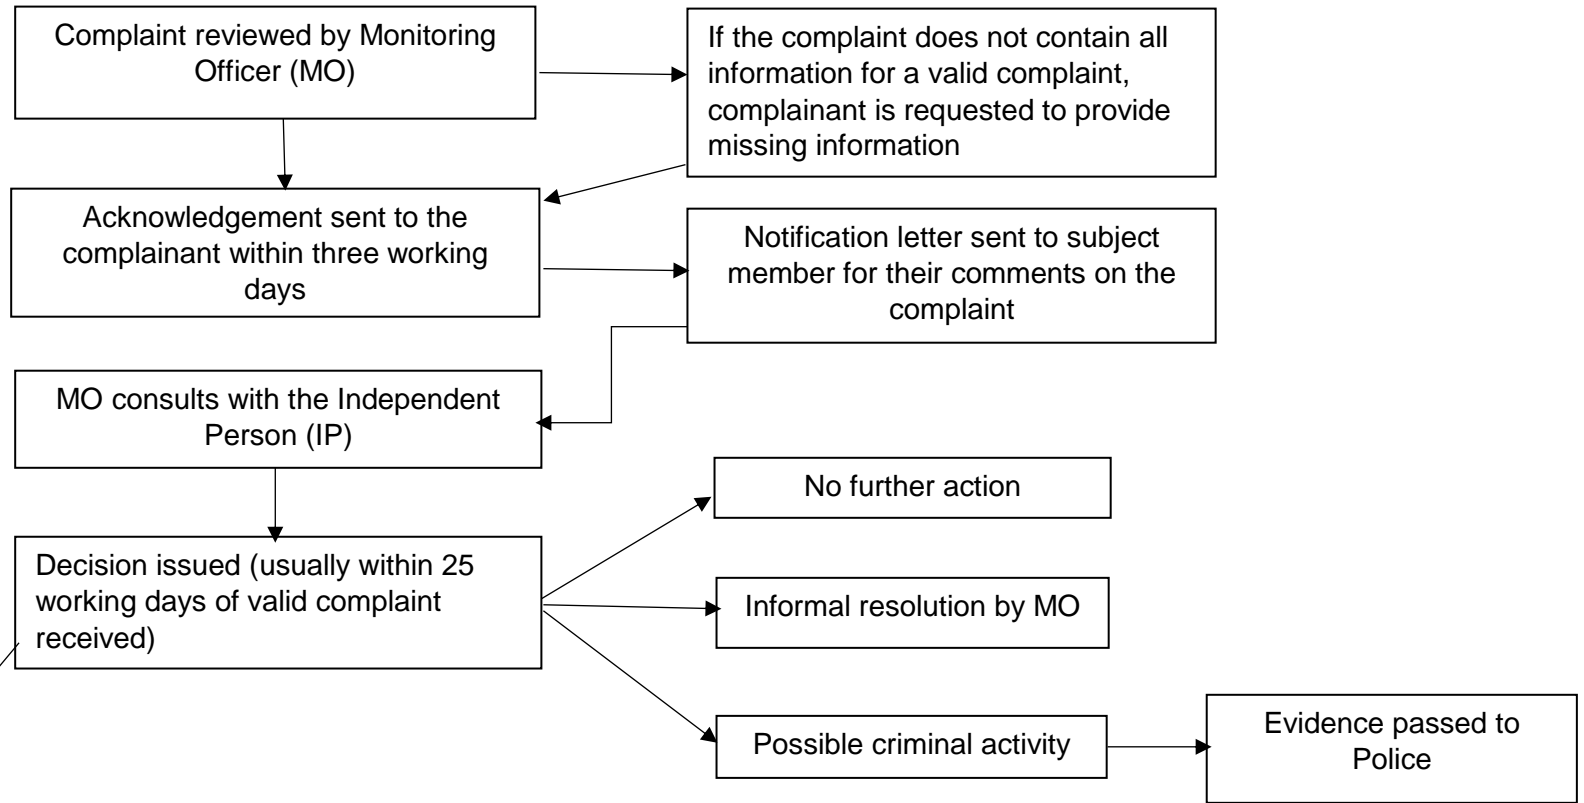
Complaint reviewed by Monitoring Officer (MO)

If the complaint does not contain all information for a valid complaint, complainant is requested to provide missing information

Acknowledgement sent to the complainant within three working days

Notification letter sent to subject member for their comments on the complaint

MO consults with the Independent Person (IP)

Decision issued (usually within 25 working days of valid complaint received)

No further action

Informal resolution by MO

Possible criminal activity

Evidence passed to Police